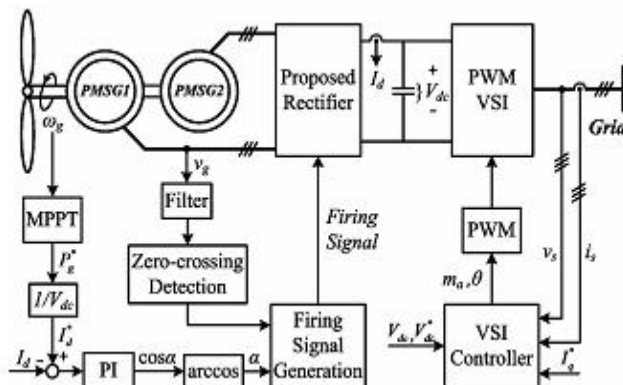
PMSG1
PMSG2
Proposed Rectifier
$I_d$
$V_{dc}$
PWM VSI
Grid
$\omega_g$
$v_g$
Filter
MPPT
$P_g^*$
$1/V_{dc}$
$I_d^*$
Zero-crossing Detection
Firing Signal
PWM
$m_a, \theta$
$v_s$
$i_s$
$I_d$
PI
$\cos\alpha$
arccos
$\alpha$
Firing Signal Generation
$V_{dc}, V_{dc}^*$
VSI Controller
$I_q^*$